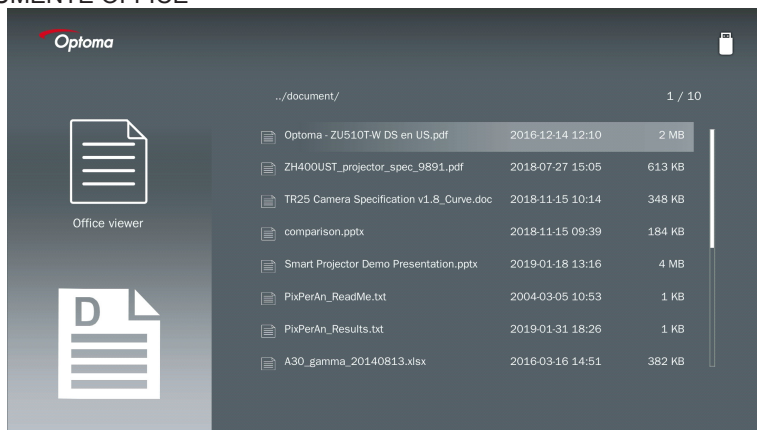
UMENTE OFFICE

Optoma

../document/

1 / 10

Office viewer

| | | |
|---|---|---|
| Optoma - ZU510T-W DS en US.pdf | 2016-12-14 12:10 | 2 MB |
| ZH400UST_projector_spec_9891.pdf | 2018-07-27 15:05 | 613 KB |
| TR25 Camera Specification v1.8_Curve.doc | 2018-11-15 10:14 | 348 KB |
| comparison.pptx | 2018-11-15 09:39 | 184 KB |
| Smart Projector Demo Presentation.pptx | 2019-01-18 13:16 | 4 MB |
| PixPerAn_ReadMe.txt | 2004-03-05 10:53 | 1 KB |
| PixPerAn_Results.txt | 2019-01-31 18:26 | 1 KB |
| A30_gamma_20140813.xlsx | 2016-03-16 14:51 | 382 KB |

D